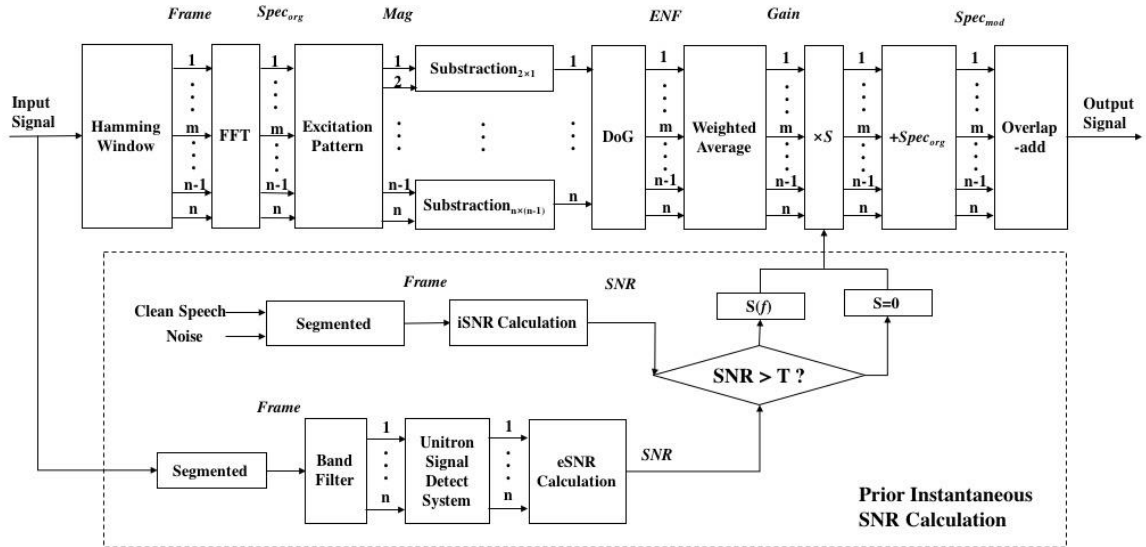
*Frame* $Spec_{org}$ *Mag* *ENF* *Gain* $Spec_{mod}$

Input Signal

Hamming Window

1
⋮
m
⋮
n-1
n

FFT

1
⋮
m
⋮
n-1
n

Excitation Pattern

1
2
⋮
n-1
n

$Substraction_{2\times1}$

$Substraction_{n\times(n-1)}$

1
n

DoG

1
⋮
m
⋮
n-1
n

Weighted Average

1
⋮
m
⋮
n-1
n

$\times S$

1
⋮
m
⋮
n-1
n

$+Spec_{org}$

1
⋮
m
⋮
n-1
n

Overlap -add

Output Signal

*Frame* *SNR*

Clean Speech

Noise

Segmented

iSNR Calculation

S(*f*)

S=0

SNR > T ?

*Frame*

Segmented

Band Filter

1
⋮
n

Unitron Signal Detect System

1
⋮
n

eSNR Calculation

*SNR*

Prior Instantaneous SNR Calculation